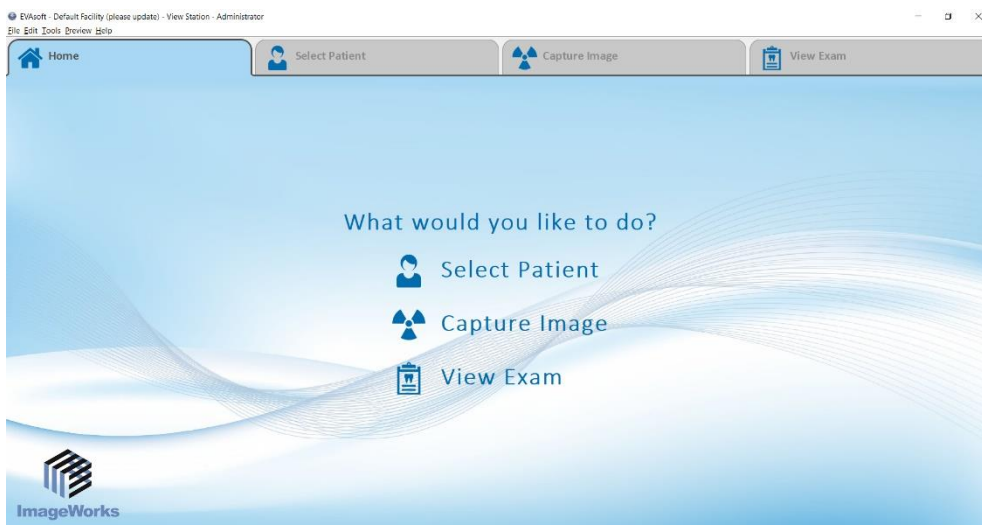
EVAsoft - Default Facility (please update) - View Station - Administrator

File Edit Tools Preview Help

Home

Select Patient

Capture Image

View Exam

What would you like to do?

Select Patient

Capture Image

View Exam

ImageWorks